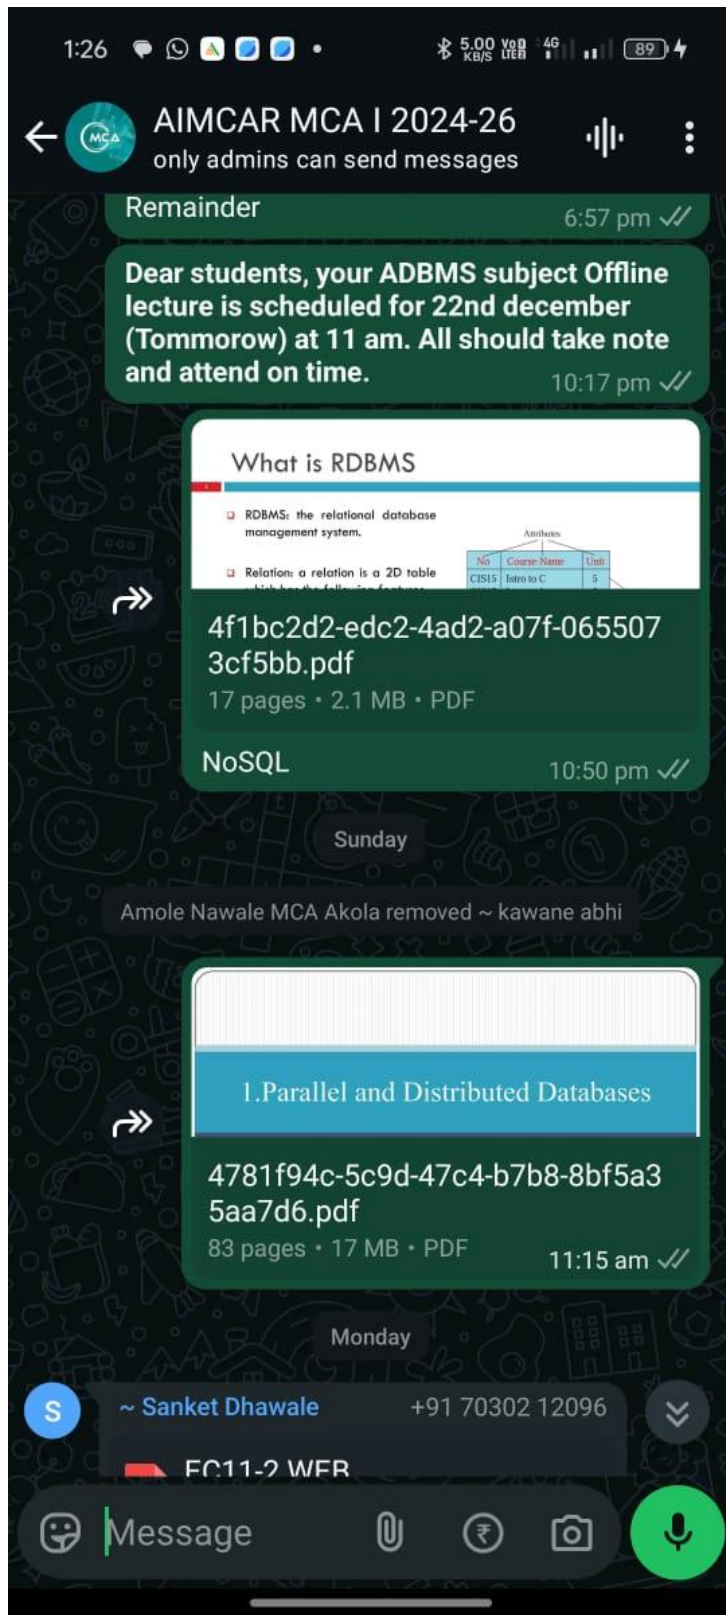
1:26

5.00 KB/S VoB LTE 4G 89

AIMCAR MCA I 2024-26
only admins can send messages

Remainder
6:57 pm

Dear students, your ADBMS subject Offline lecture is scheduled for 22nd december (Tommorow) at 11 am. All should take note and attend on time.
10:17 pm

What is RDBMS

RDBMS: the relational database management system.

Relation: a relation is a 2D table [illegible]

Attributes

| No | Course Name | Unit |
|---|---|---|
| CIS15 | Intro to C | 5 |

4f1bc2d2-edc2-4ad2-a07f-0655073cf5bb.pdf
17 pages • 2.1 MB • PDF
NoSQL
10:50 pm

Sunday

Amole Nawale MCA Akola removed ~ kawane abhi

1.Parallel and Distributed Databases

4781f94c-5c9d-47c4-b7b8-8bf5a35aa7d6.pdf
83 pages • 17 MB • PDF
11:15 am

Monday

S
~ Sanket Dhawale
+91 70302 12096
FC11-2 WEB

Message